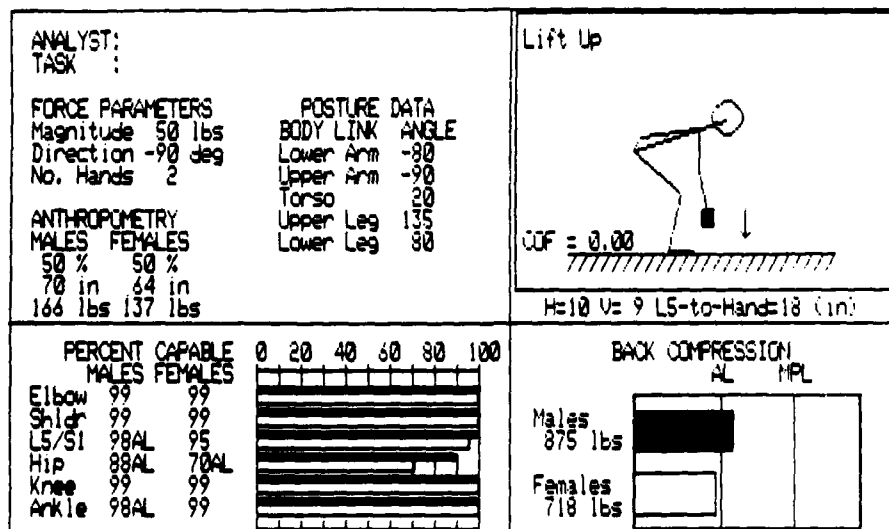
ANALYST:
TASK :

FORCE PARAMETERS
Magnitude 50 lbs
Direction -90 deg
No. Hands 2

POSTURE DATA
| BODY LINK | ANGLE |
|---|---|
| Lower Arm | -80 |
| Upper Arm | -90 |
| Torso | 20 |
| Upper Leg | 135 |
| Lower Leg | 80 |

ANTHROPOMETRY
| MALES | FEMALES |
|---|---|
| 50 % | 50 % |
| 70 in | 64 in |
| 166 lbs | 137 lbs |

Lift Up

COF = 0.00

H=10 V= 9 L5-to-Hand=18 (in)

PERCENT CAPABLE 0 20 40 60 80 100

| | MALES | FEMALES |
|---|---|---|
| Elbow | 99 | 99 |
| Shldr | 99 | 99 |
| L5/S1 | 98AL | 95 |
| Hip | 88AL | 70AL |
| Knee | 99 | 99 |
| Ankle | 98AL | 99 |

BACK COMPRESSION
AL MPL

Males
875 lbs

Females
718 lbs